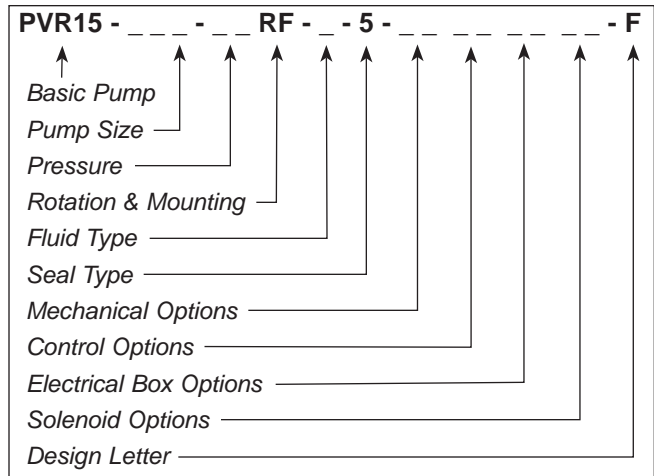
PVR15 - _ _ _ - _ _ RF - _ - 5 - _ _ _ _ _ _ _ _ - F

Basic Pump
Pump Size
Pressure
Rotation & Mounting
Fluid Type
Seal Type
Mechanical Options
Control Options
Electrical Box Options
Solenoid Options
Design Letter